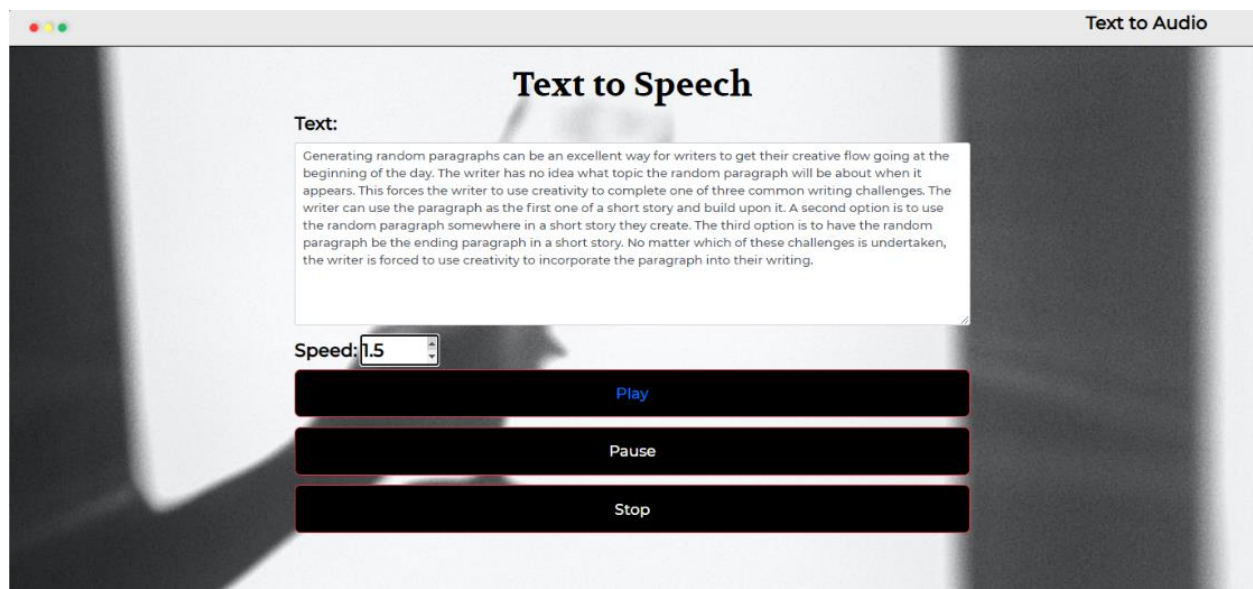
Text to Audio

Text to Speech

Text:

Generating random paragraphs can be an excellent way for writers to get their creative flow going at the beginning of the day. The writer has no idea what topic the random paragraph will be about when it appears. This forces the writer to use creativity to complete one of three common writing challenges. The writer can use the paragraph as the first one of a short story and build upon it. A second option is to use the random paragraph somewhere in a short story they create. The third option is to have the random paragraph be the ending paragraph in a short story. No matter which of these challenges is undertaken, the writer is forced to use creativity to incorporate the paragraph into their writing.

Speed: 1.5

Play

Pause

Stop